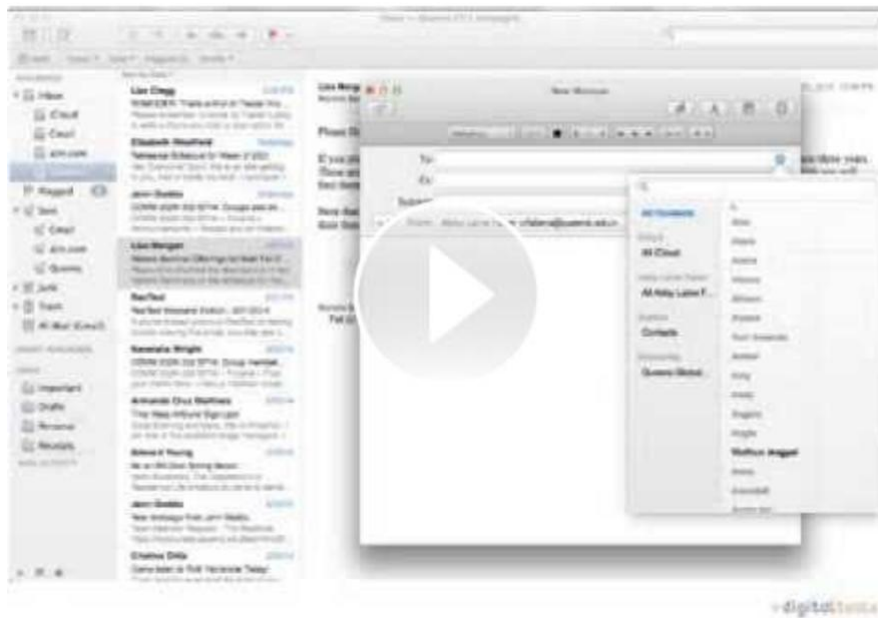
Inbox
iCloud
Gmail
aim.com
Flagged
Sent
Junk
Trash
Lisa Clegg
Elizabeth Weatherall
Jenn Gobble
Lisa Morgan
RedTed
Rosemarie Wright
Armando Cruz Martinez
Edward Young
Jenn Gobble
Cristina Ortiz
Important
Drafts
Personal
Receipts
New Message
To:
Cc:
Subject:
From:
All Contacts
All iCloud
Contacts
Queens Global
Wolfson Anggari
digitaltesla